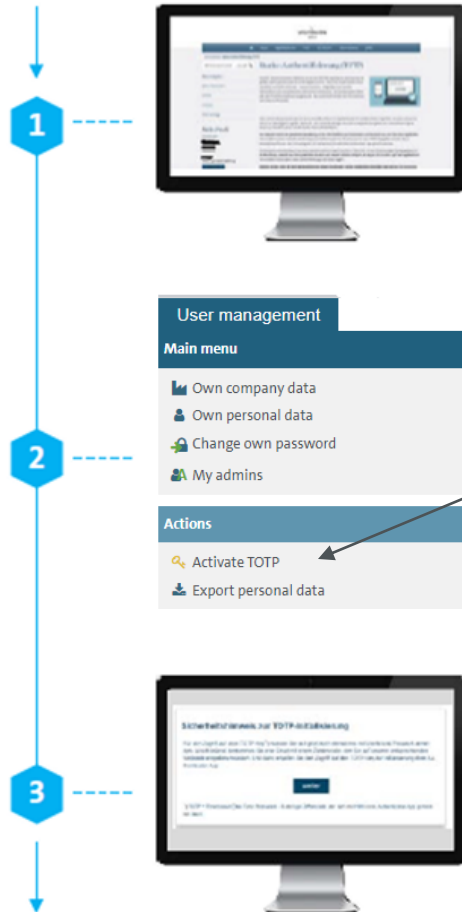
1

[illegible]

2

User management

Main menu

Own company data

Own personal data

Change own password

My admins

Actions

Activate TOTP

Export personal data

3

Sicherheitshinweis zur TOTP-Initialisierung

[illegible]

weiter

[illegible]